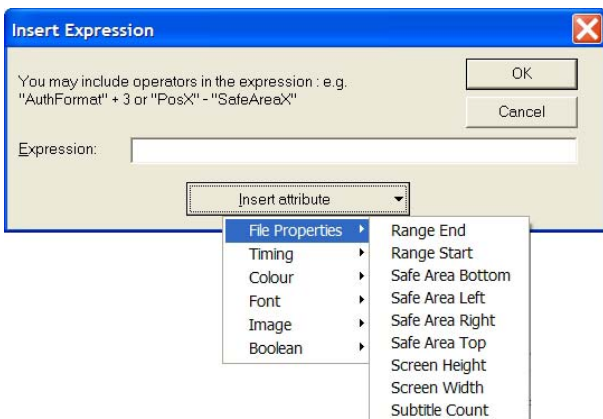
Insert Expression

You may include operators in the expression : e.g. "AuthFormat" + 3 or "PosX" - "SafeAreaX"

OK

Cancel

Expression:

Insert attribute

File Properties
Timing
Colour
Font
Image
Boolean

Range End
Range Start
Safe Area Bottom
Safe Area Left
Safe Area Right
Safe Area Top
Screen Height
Screen Width
Subtitle Count